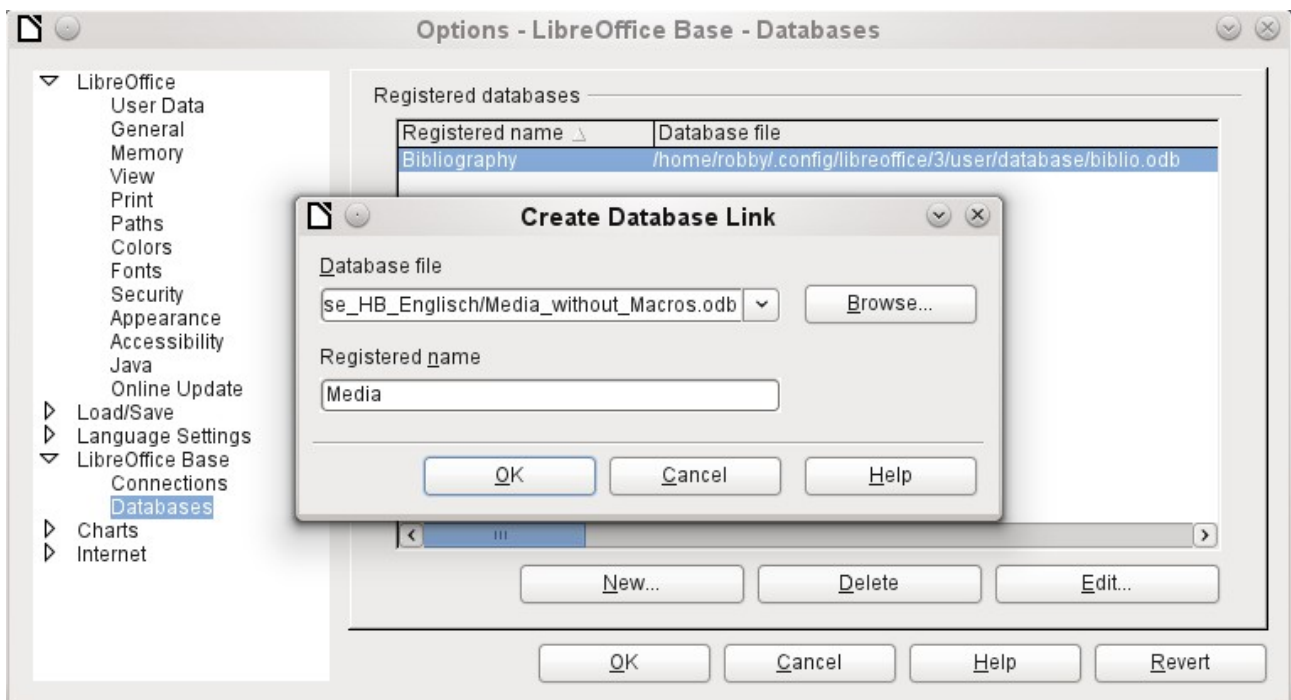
Options - LibreOffice Base - Databases

LibreOffice
User Data
General
Memory
View
Print
Paths
Colors
Fonts
Security
Appearance
Accessibility
Java
Online Update
Load/Save
Language Settings
LibreOffice Base
Connections
Databases
Charts
Internet

Registered databases

| Registered name | Database file |
|---|---|
| Bibliography | /home/robby/.config/libreoffice/3/user/database/biblio.odb |

Create Database Link

Database file

se_HB_Englisch/Media_without_Macros.odb

Browse...

Registered name

Media

OK Cancel Help

New... Delete Edit...

OK Cancel Help Revert